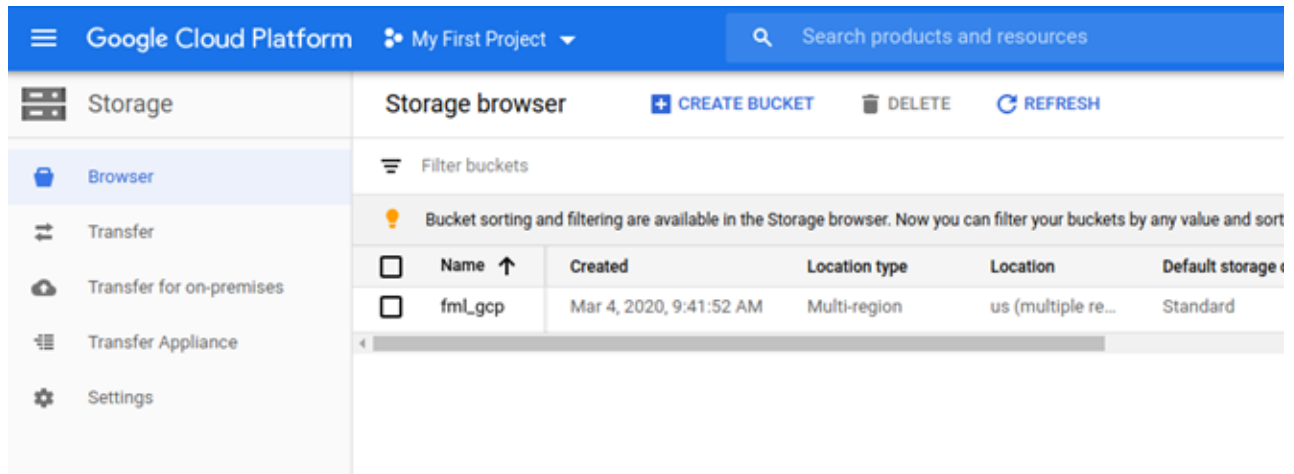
Google Cloud Platform

My First Project

Search products and resources

Storage

Storage browser

CREATE BUCKET

DELETE

REFRESH

Browser

Transfer

Transfer for on-premises

Transfer Appliance

Settings

Filter buckets

Bucket sorting and filtering are available in the Storage browser. Now you can filter your buckets by any value and sort

| Name ↑ | Created | Location type | Location | Default storage c |
|---|---|---|---|---|
| fml_gcp | Mar 4, 2020, 9:41:52 AM | Multi-region | us (multiple re... | Standard |